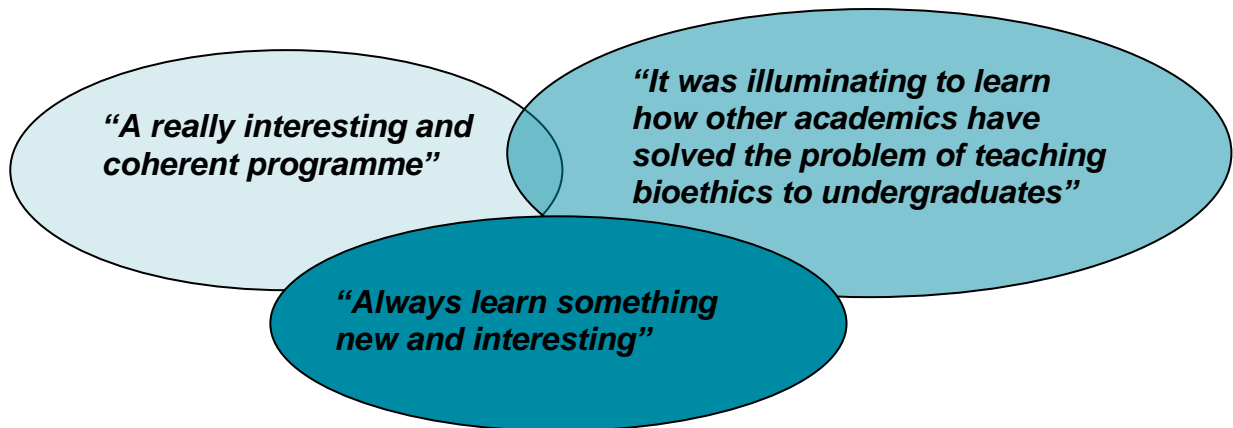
“A really interesting and coherent programme”

“It was illuminating to learn how other academics have solved the problem of teaching bioethics to undergraduates”

“Always learn something new and interesting”